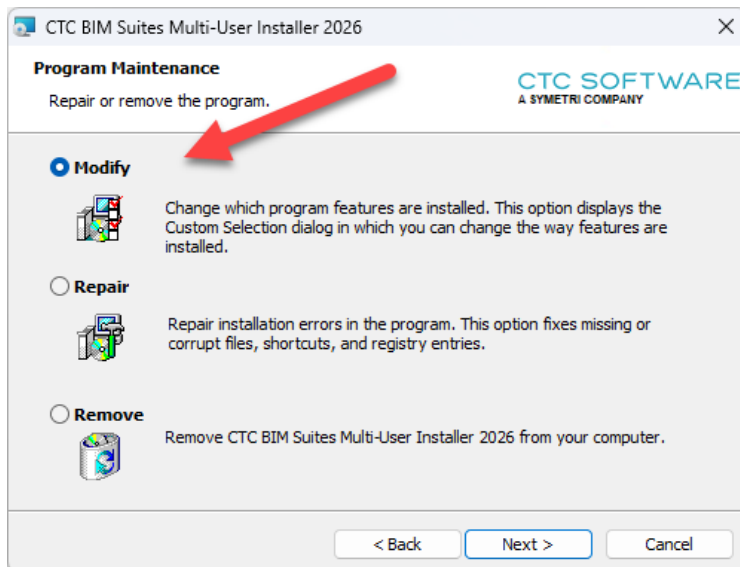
CTC BIM Suites Multi-User Installer 2026

Program Maintenance

Repair or remove the program.

CTC SOFTWARE
A SYMETRI COMPANY

Modify

Change which program features are installed. This option displays the Custom Selection dialog in which you can change the way features are installed.

Repair

Repair installation errors in the program. This option fixes missing or corrupt files, shortcuts, and registry entries.

Remove

Remove CTC BIM Suites Multi-User Installer 2026 from your computer.

< Back | Next > | Cancel